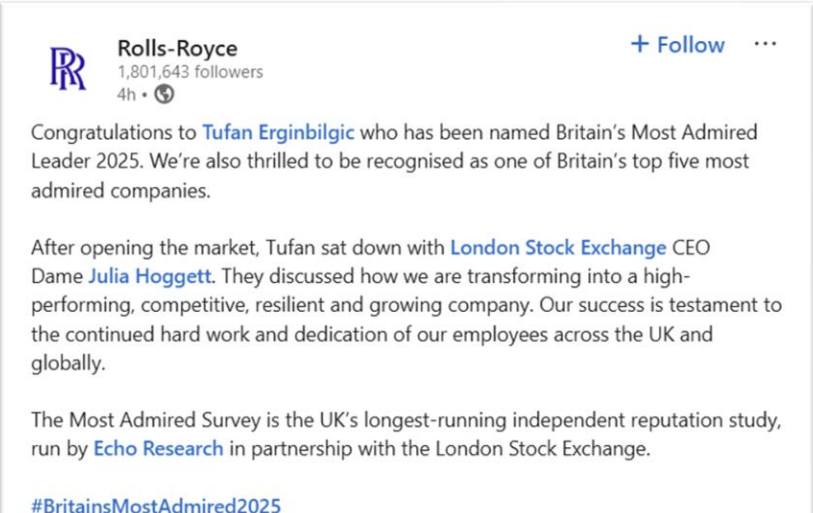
RR

Rolls-Royce
1,801,643 followers
4h •

+ Follow ···

Congratulations to Tufan Erginbilgic who has been named Britain's Most Admired Leader 2025. We're also thrilled to be recognised as one of Britain's top five most admired companies.

After opening the market, Tufan sat down with London Stock Exchange CEO Dame Julia Hoggett. They discussed how we are transforming into a high-performing, competitive, resilient and growing company. Our success is testament to the continued hard work and dedication of our employees across the UK and globally.

The Most Admired Survey is the UK's longest-running independent reputation study, run by Echo Research in partnership with the London Stock Exchange.

#BritainsMostAdmired2025